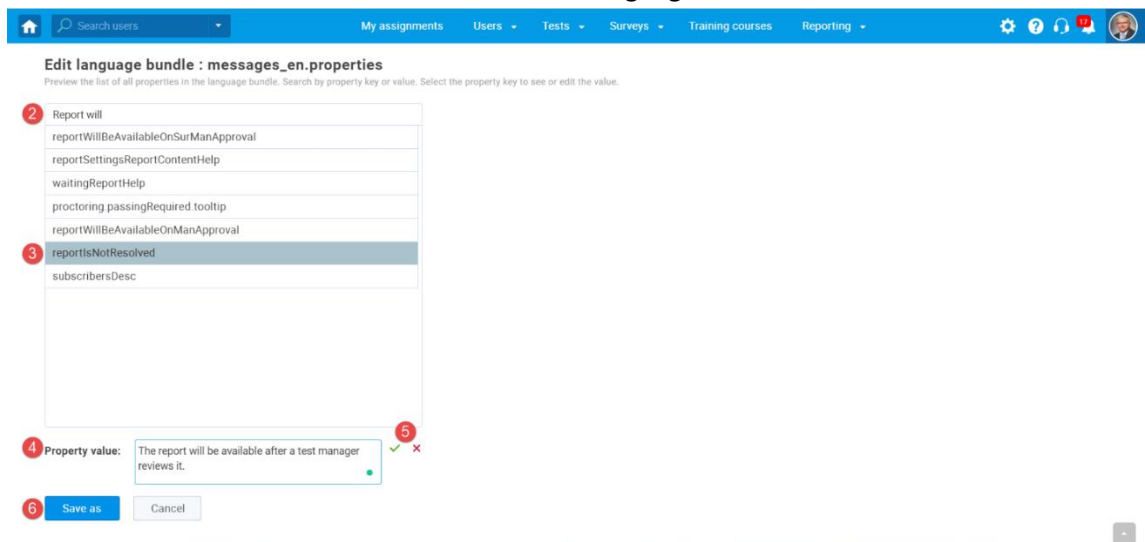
Search users

My assignments Users Tests Surveys Training courses Reporting

17

Edit language bundle : messages_en.properties

Preview the list of all properties in the language bundle. Search by property key or value. Select the property key to see or edit the value.

2

Report will

reportWillBeAvailableOnSurManApproval

reportSettingsReportContentHelp

waitingReportHelp

proctoring.passingRequired.tooltip

reportWillBeAvailableOnManApproval

3

reportIsNotResolved

subscribersDesc

4

Property value:

The report will be available after a test manager reviews it.

5

6

Save as

Cancel